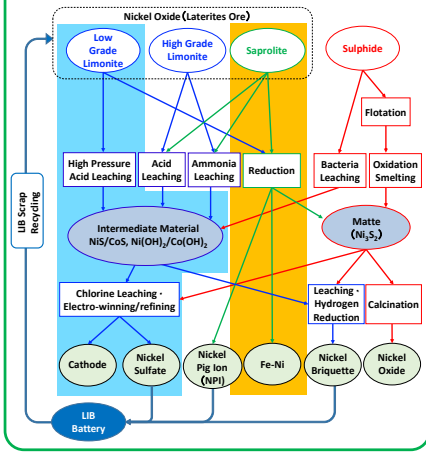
Nickel Oxide (Laterites Ore)

Low Grade Limonite

High Grade Limonite

Saprolite

Sulphide

Flotation

LIB Scrap Recycling

High Pressure Acid Leaching

Acid Leaching

Ammonia Leaching

Reduction

Bacteria Leaching

Oxidation Smelting

Intermediate Material NiS/CoS, Ni(OH)$_2$/Co(OH)$_2$

Matte (Ni$_3$S$_2$)

Chlorine Leaching · Electro-winning/refining

Leaching · Hydrogen Reduction

Calcination

Cathode

Nickel Sulfate

Nickel Pig Ion (NPI)

Fe-Ni

Nickel Briquette

Nickel Oxide

LIB Battery